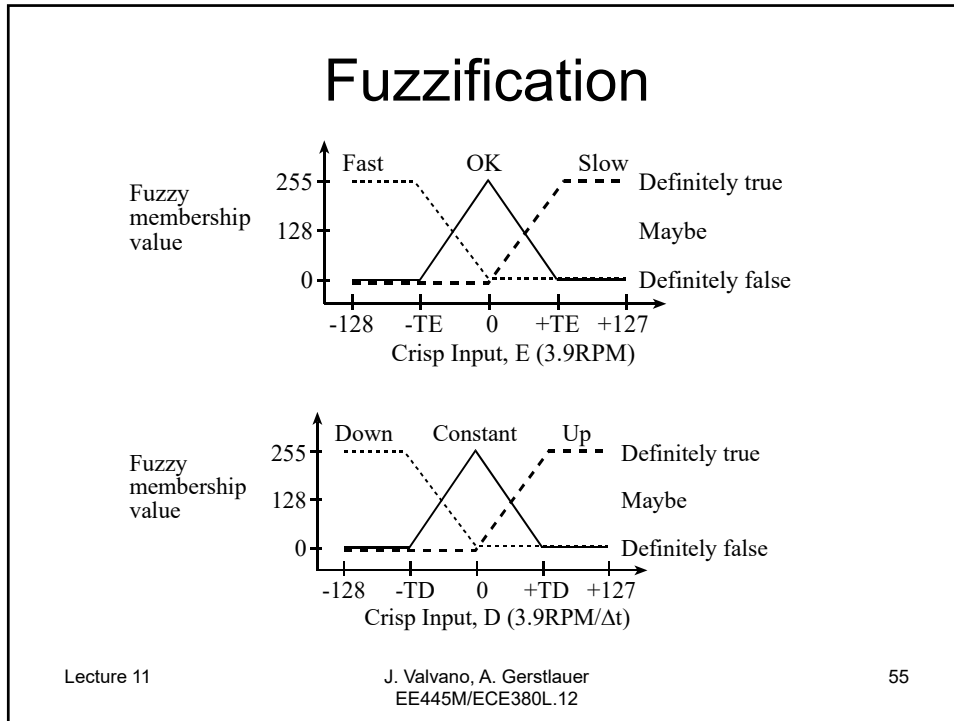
Fuzzification

Fast OK Slow

Fuzzy membership value

255 Definitely true

128 Maybe

0 Definitely false

-128 -TE 0 +TE +127

Crisp Input, E (3.9RPM)

Down Constant Up

Fuzzy membership value

255 Definitely true

128 Maybe

0 Definitely false

-128 -TD 0 +TD +127

Crisp Input, D (3.9RPM/$\Delta$t)

Lecture 11

J. Valvano, A. Gerstlauer
EE445M/ECE380L.12

55